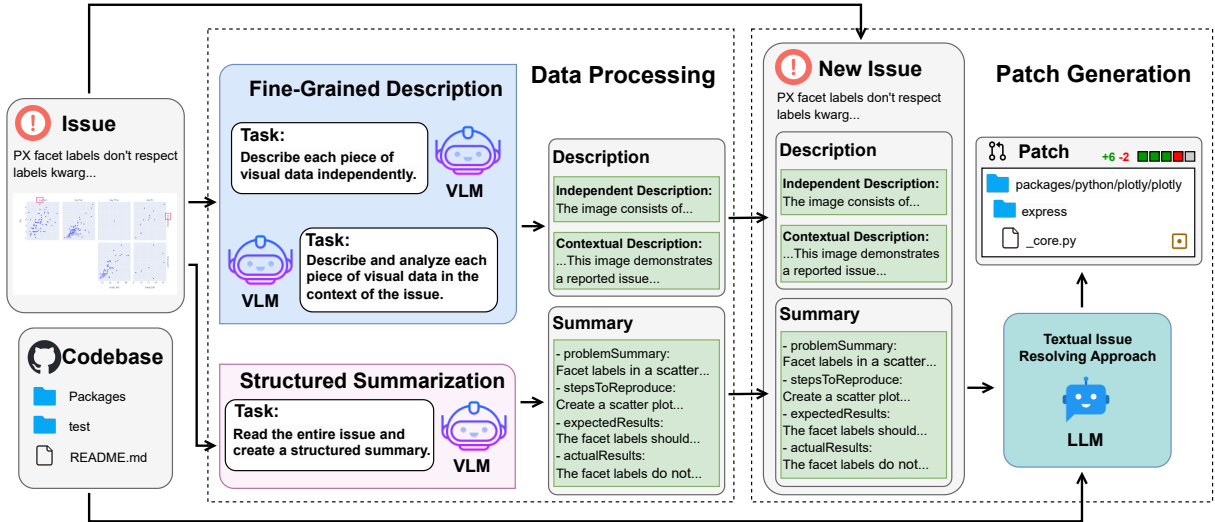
Issue

PX facet labels don't respect labels kwarg...

Codebase

Packages

test

README.md

Data Processing

Fine-Grained Description

Task:
Describe each piece of visual data independently.

VLM

Task:
Describe and analyze each piece of visual data in the context of the issue.

VLM

Structured Summarization

Task:
Read the entire issue and create a structured summary.

VLM

Description

Independent Description:
The image consists of...

Contextual Description:
...This image demonstrates a reported issue...

Summary

- problemSummary:
Facet labels in a scatter...
- stepsToReproduce:
Create a scatter plot...
- expectedResults:
The facet labels should...
- actualResults:
The facet labels do not...

Patch Generation

New Issue

PX facet labels don't respect labels kwarg...

Description

Independent Description:
The image consists of...

Contextual Description:
...This image demonstrates a reported issue...

Summary

- problemSummary:
Facet labels in a scatter...
- stepsToReproduce:
Create a scatter plot...
- expectedResults:
The facet labels should...
- actualResults:
The facet labels do not...

Patch

+6 -2

packages/python/plotly/plotly

express

_core.py

Textual Issue Resolving Approach

LLM